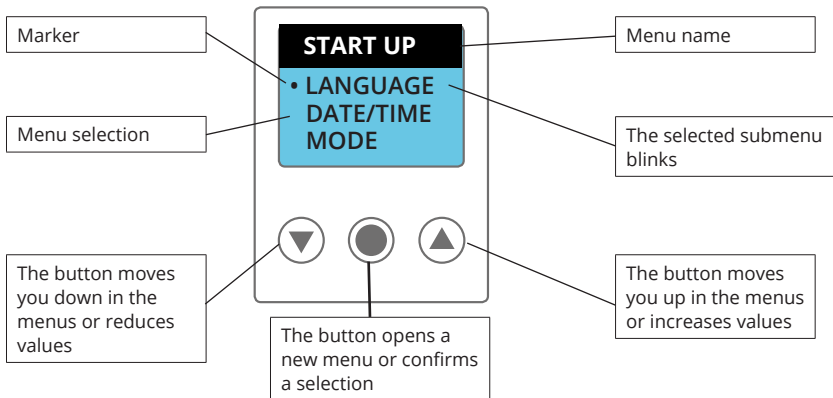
Marker

START UP

Menu name

• LANGUAGE
DATE/TIME
MODE

Menu selection

The selected submenu blinks

The button moves you down in the menus or reduces values

The button opens a new menu or confirms a selection

The button moves you up in the menus or increases values